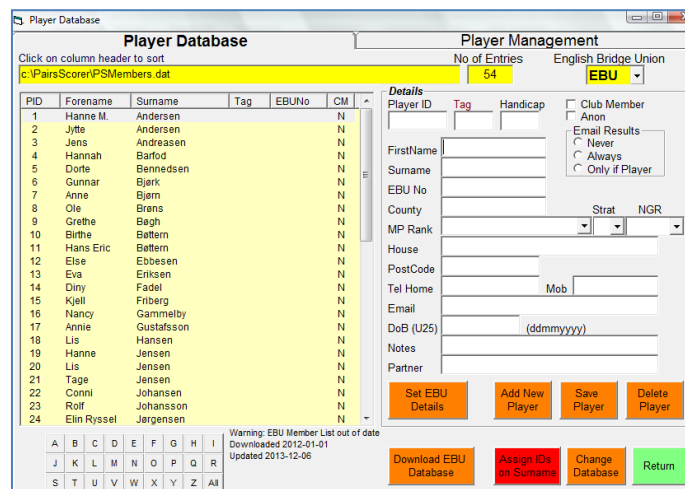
Player Database

Player Database

Player Management

Click on column header to sort

No of Entries

English Bridge Union

c:\PairsScorer\PSMembers.dat

54

EBU

| PID | Forename | Surname | Tag | EBUNo | CM |
|---|---|---|---|---|---|
| 1 | Hanne M. | Andersen | | | N |
| 2 | Jytte | Andersen | | | N |
| 3 | Jens | Andreasen | | | N |
| 4 | Hannah | Barfod | | | N |
| 5 | Dorte | Bennedsen | | | N |
| 6 | Gunnar | Bjørk | | | N |
| 7 | Anne | Bjørn | | | N |
| 8 | Ole | Brøns | | | N |
| 9 | Grethe | Bøgh | | | N |
| 10 | Birthe | Bøttern | | | N |
| 11 | Hans Eric | Bøttern | | | N |
| 12 | Else | Ebbesen | | | N |
| 13 | Eva | Eriksen | | | N |
| 14 | Diny | Fadel | | | N |
| 15 | Kjell | Friberg | | | N |
| 16 | Nancy | Gammelby | | | N |
| 17 | Annie | Gustafsson | | | N |
| 18 | Lis | Hansen | | | N |
| 19 | Hanne | Jensen | | | N |
| 20 | Lis | Jensen | | | N |
| 21 | Tage | Jensen | | | N |
| 22 | Conni | Johansen | | | N |
| 23 | Rolf | Johansson | | | N |
| 24 | Elin Ryssel | Jørgensen | | | N |

Details

Player ID

Tag

Handicap

Club Member

Anon

Email Results

Never

Always

Only if Player

FirstName

Surname

EBU No

County

Strat

NGR

MP Rank

House

PostCode

Tel Home

Mob

Email

DoB (U25)

(ddmmyyyy)

Notes

Partner

Set EBU Details

Add New Player

Save Player

Delete Player

A B C D E F G H I
J K L M N O P Q R
S T U V W X Y Z All

Warning: EBU Member List out of date
Downloaded 2012-01-01
Updated 2013-12-06

Download EBU Database

Assign IDs on Surname

Change Database

Return